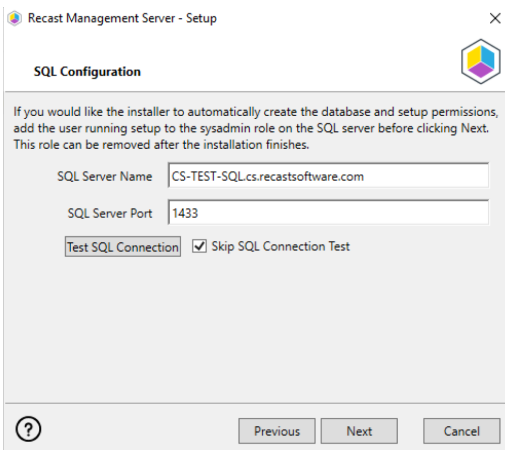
Recast Management Server - Setup

×

SQL Configuration

If you would like the installer to automatically create the database and setup permissions, add the user running setup to the sysadmin role on the SQL server before clicking Next. This role can be removed after the installation finishes.

SQL Server Name CS-TEST-SQL.cs.recastsoftware.com

SQL Server Port 1433

Test SQL Connection

Skip SQL Connection Test

?

Previous

Next

Cancel